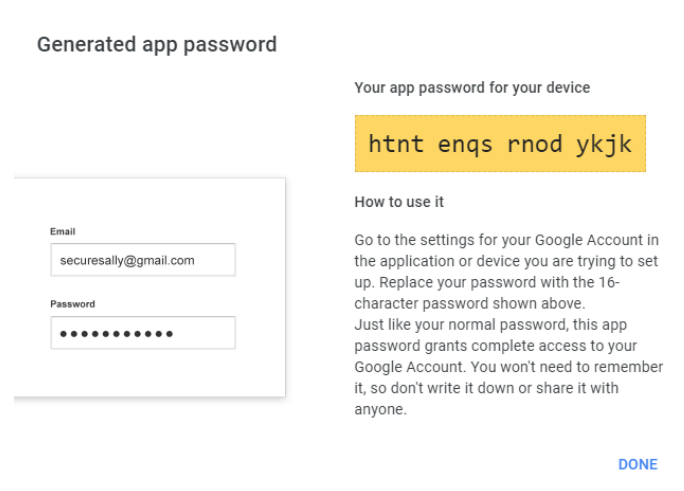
Generated app password

Email

securesally@gmail.com

Password

●●●●●●●●●●●

Your app password for your device

htnt enqs rnod ykjk

How to use it

Go to the settings for your Google Account in the application or device you are trying to set up. Replace your password with the 16-character password shown above.
Just like your normal password, this app password grants complete access to your Google Account. You won't need to remember it, so don't write it down or share it with anyone.

DONE